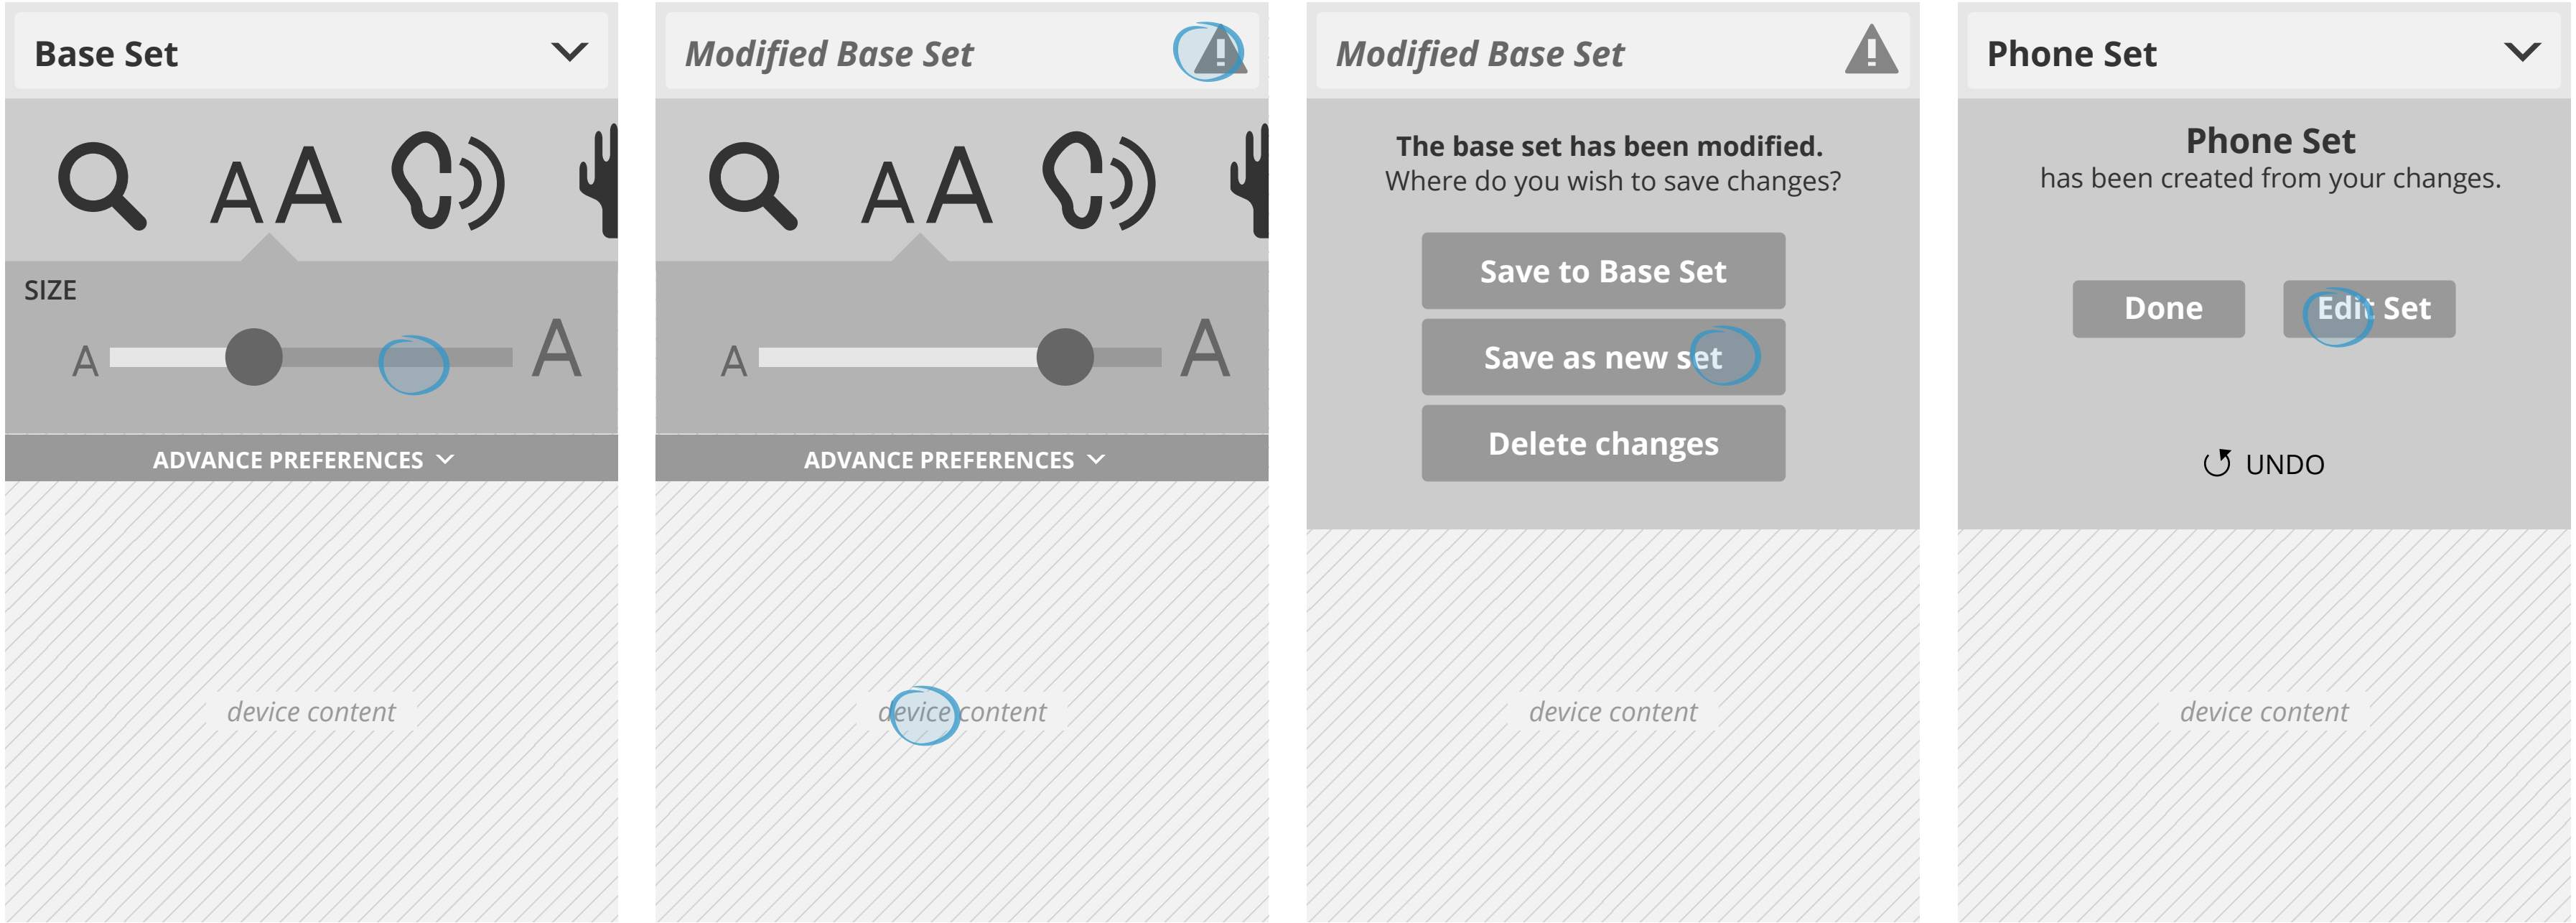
Base Set

AA

SIZE

A A

ADVANCE PREFERENCES

device content

Modified Base Set

AA

A A

ADVANCE PREFERENCES

device content

Modified Base Set

The base set has been modified.
Where do you wish to save changes?

Save to Base Set

Save as new set

Delete changes

device content

Phone Set

Phone Set
has been created from your changes.

Done

Edit Set

UNDO

device content